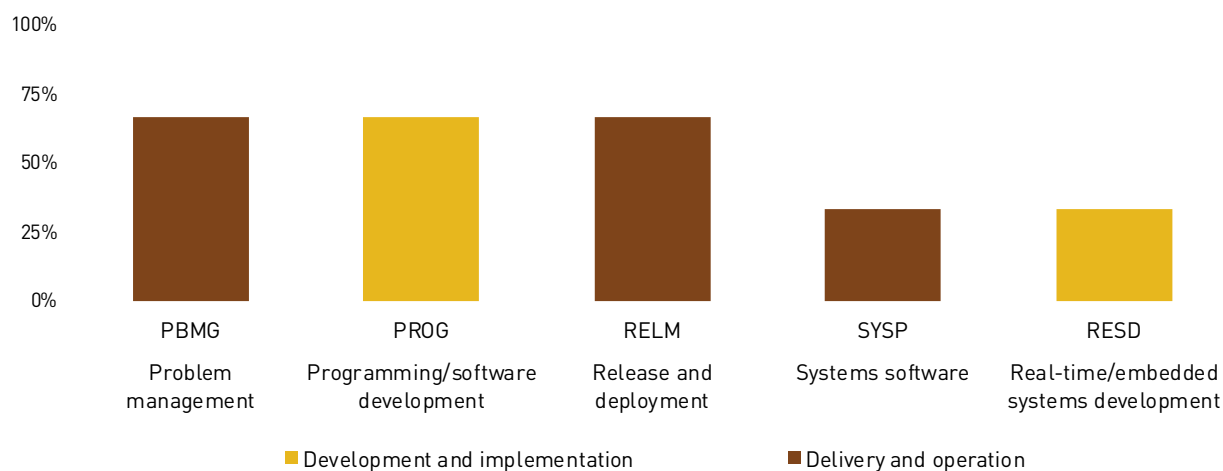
100%
75%
50%
25%
0%

PBMG
Problem management

PROG
Programming/software development

RELM
Release and deployment

SYSP
Systems software

RESD
Real-time/embedded systems development

Development and implementation
Delivery and operation